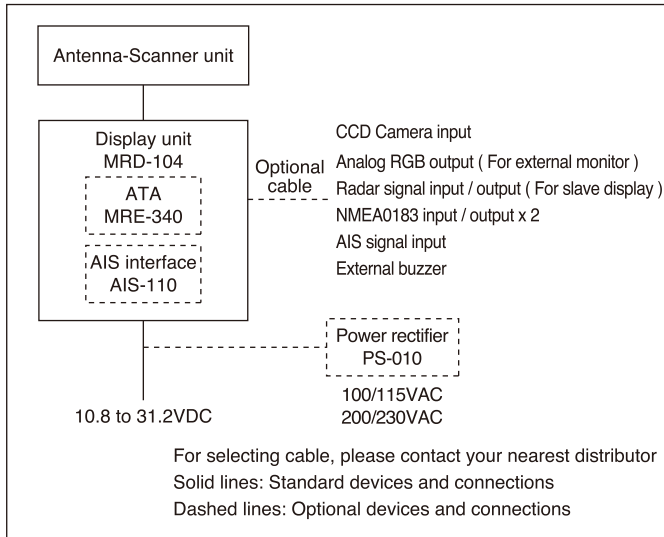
Antenna-Scanner unit

Display unit
MRD-104

ATA
MRE-340

AIS interface
AIS-110

Optional cable

CCD Camera input
Analog RGB output ( For external monitor )
Radar signal input / output ( For slave display )
NMEA0183 input / output x 2
AIS signal input
External buzzer

Power rectifier
PS-010

100/115VAC
200/230VAC

10.8 to 31.2VDC

For selecting cable, please contact your nearest distributor
Solid lines: Standard devices and connections
Dashed lines: Optional devices and connections